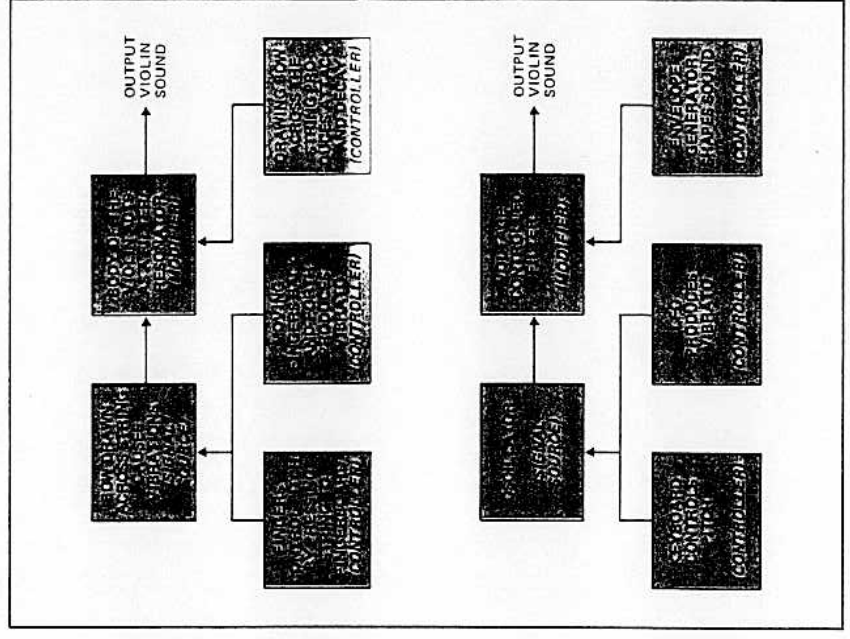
OUTPUT VIOLIN SOUND

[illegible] (CONTROLLER)

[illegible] (MODIFIER)

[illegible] (CONTROLLER)

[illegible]

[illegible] (CONTROLLER)

OUTPUT VIOLIN SOUND

ENVELOPE GENERATOR SHAPES SOUND (CONTROLLER)

VOLTAGE CONTROLLED FILTER (MODIFIER)

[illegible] PRODUCES VIBRATO (CONTROLLER)

OSCILLATOR (SIGNAL SOURCE)

KEYBOARD CONTROLS PITCH (CONTROLLER)